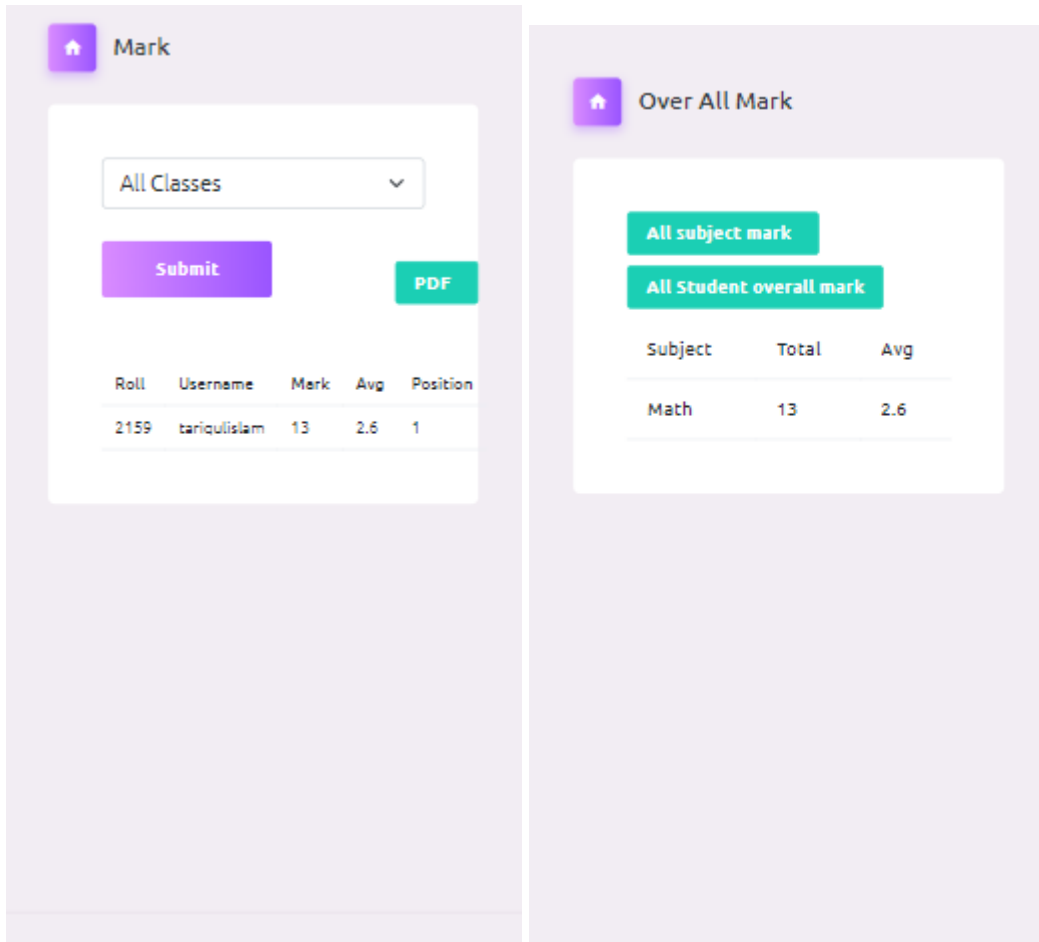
Mark

All Classes

Submit

PDF

| Roll | Username | Mark | Avg | Position |
|---|---|---|---|---|
| 2159 | tariqulislam | 13 | 2.6 | 1 |

Over All Mark

All subject mark

All Student overall mark

| Subject | Total | Avg |
|---|---|---|
| Math | 13 | 2.6 |